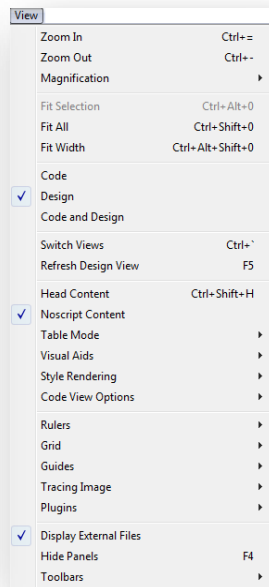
View

Zoom In Ctrl+=
Zoom Out Ctrl+-
Magnification

Fit Selection Ctrl+Alt+0
Fit All Ctrl+Shift+0
Fit Width Ctrl+Alt+Shift+0

Code
✓ Design
Code and Design

Switch Views Ctrl+`
Refresh Design View F5

Head Content Ctrl+Shift+H
✓ Noscript Content
Table Mode
Visual Aids
Style Rendering
Code View Options

Rulers
Grid
Guides
Tracing Image
Plugins

✓ Display External Files
Hide Panels F4
Toolbars